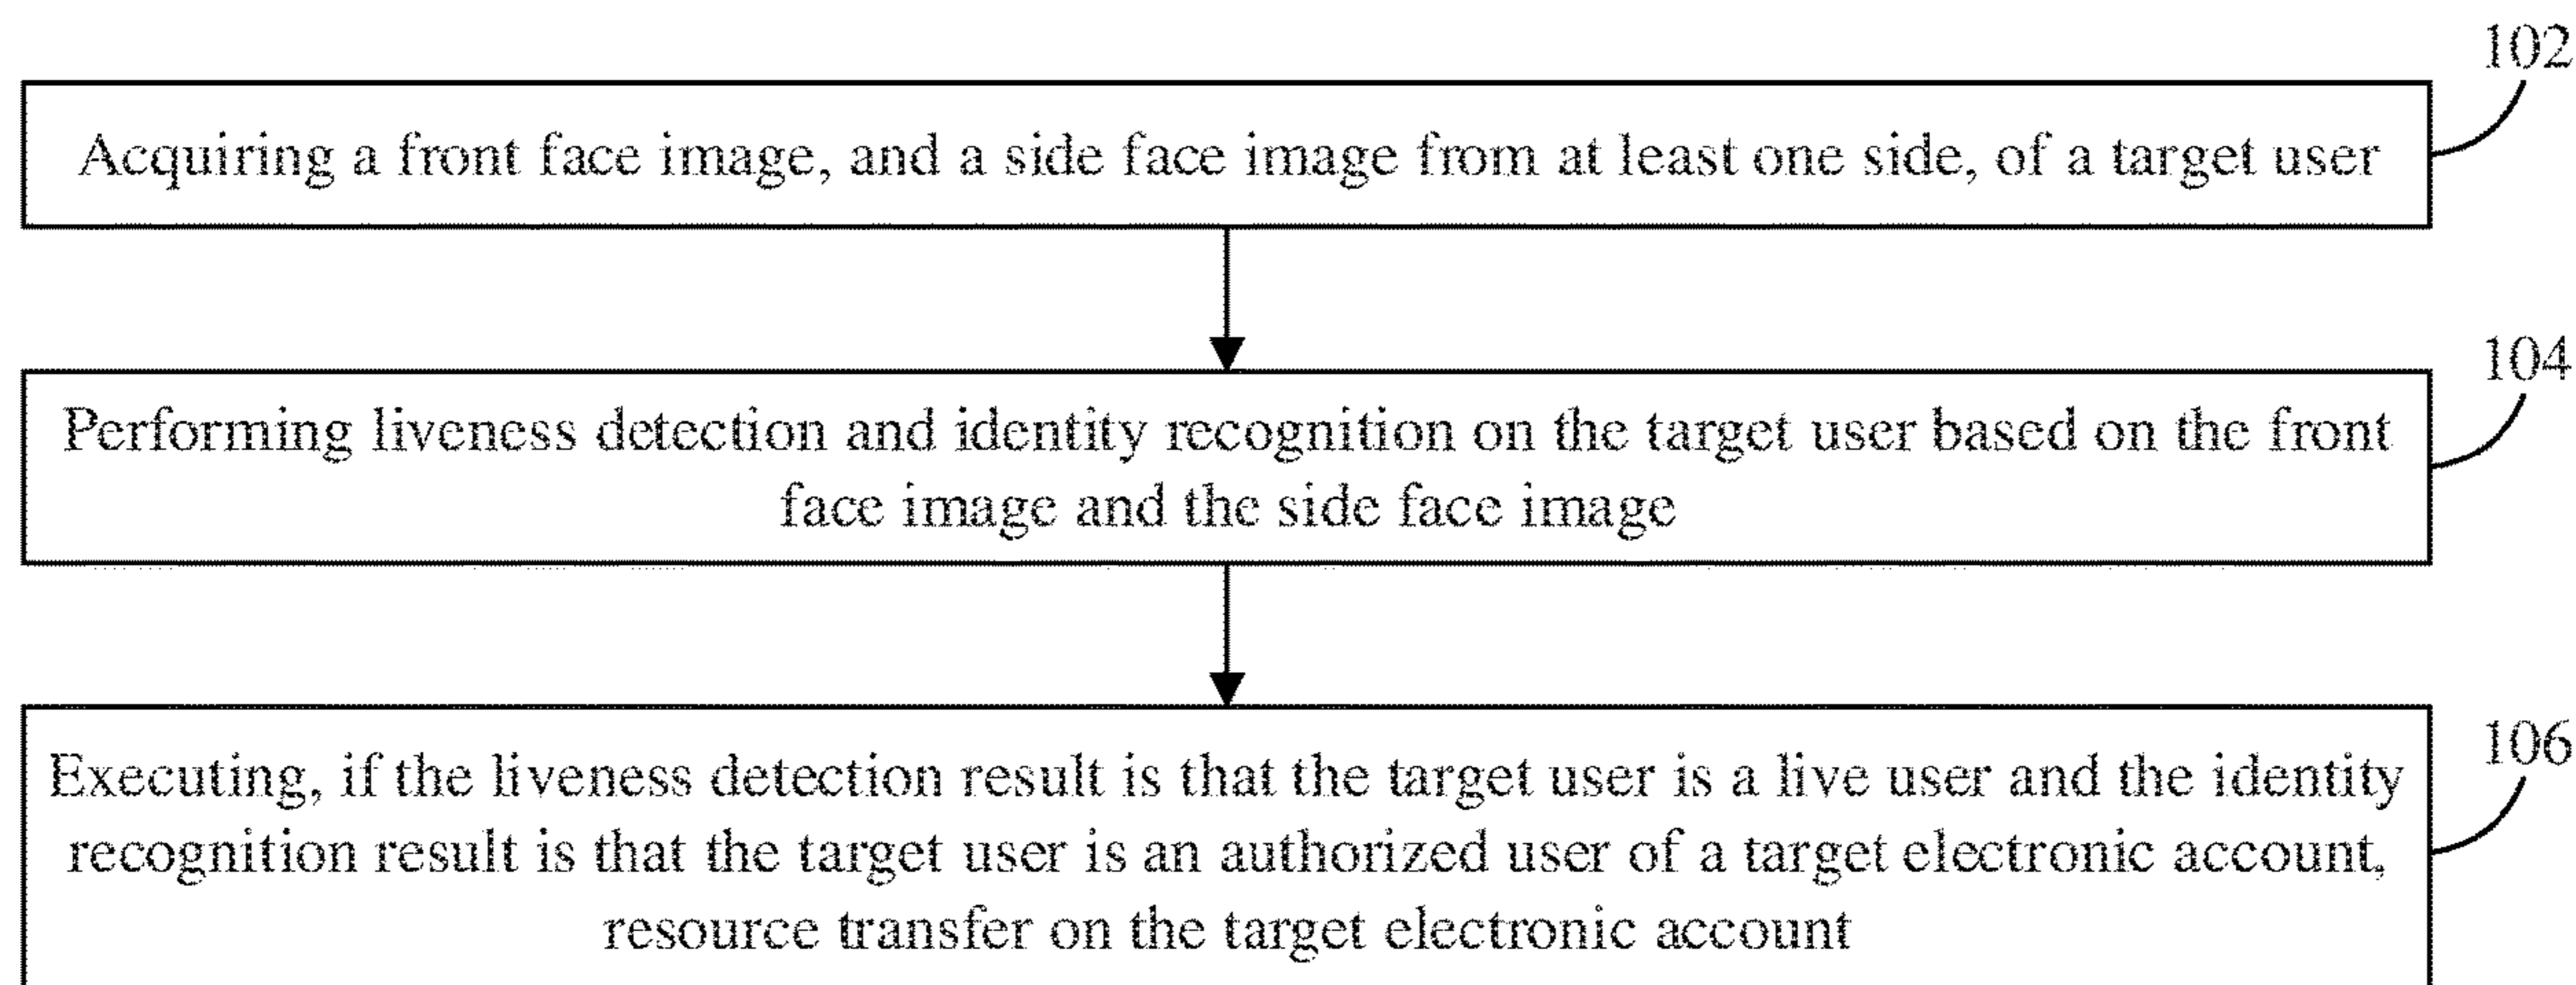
102

Acquiring a front face image, and a side face image from at least one side, of a target user

104

Performing liveness detection and identity recognition on the target user based on the front face image and the side face image

106

Executing, if the liveness detection result is that the target user is a live user and the identity recognition result is that the target user is an authorized user of a target electronic account, resource transfer on the target electronic account